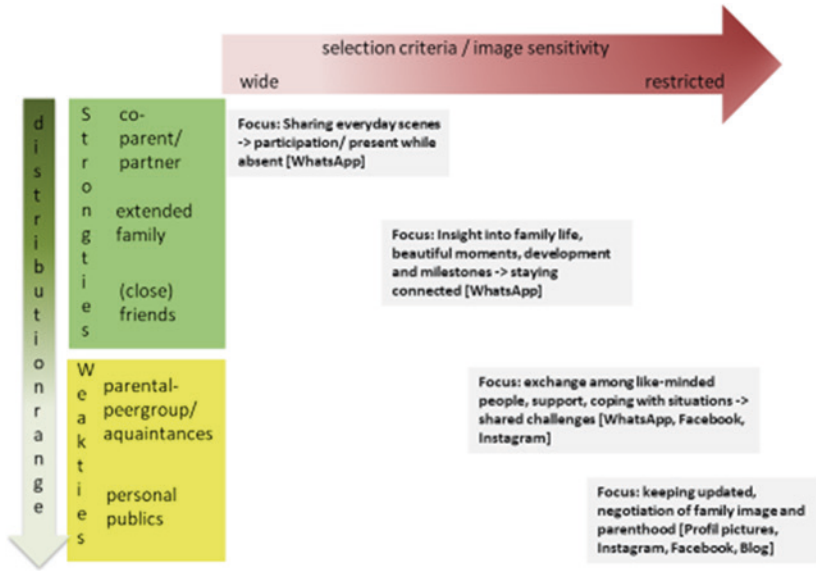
selection criteria / image sensitivity

wide

restricted

distribution range

Strong ties

co-parent/ partner

extended family

(close) friends

Weak ties

parental-peergroup/ aquaintances

personal publics

Focus: Sharing everyday scenes -> participation/ present while absent [WhatsApp]

Focus: Insight into family life, beautiful moments, development and milestones -> staying connected [WhatsApp]

Focus: exchange among like-minded people, support, coping with situations -> shared challenges [WhatsApp, Facebook, Instagram]

Focus: keeping updated, negotiation of family image and parenthood [Profil pictures, Instagram, Facebook, Blog]